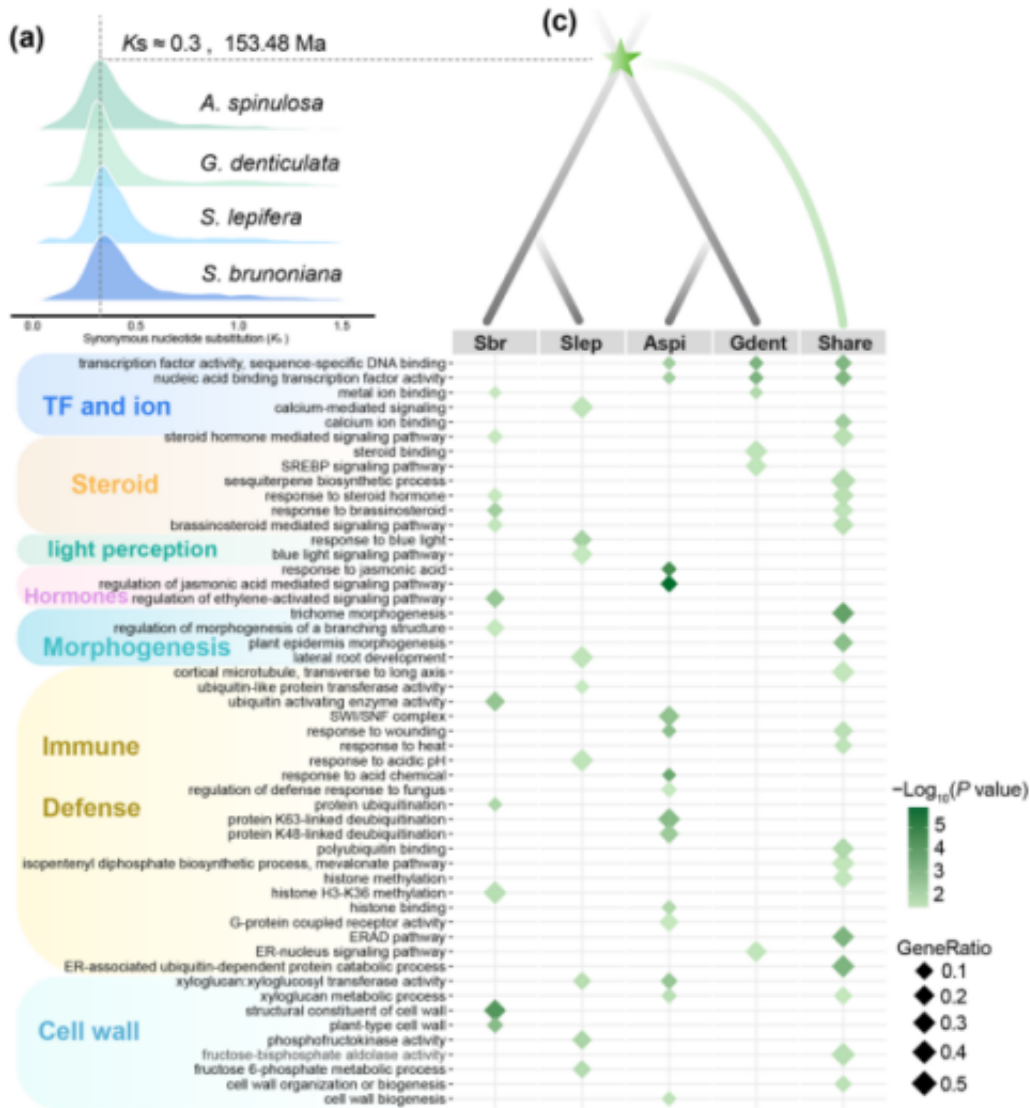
(a)

Ks ≈ 0.3， 153.48 Ma

A. spinulosa

G. denticulata

S. lepifera

S. brunoniana

0.0 0.5 1.0 1.5

Synonymous nucleotide substitution ($K_s$)

(c)

| Sbr | Slep | Aspi | Gdent | Share |
|---|---|---|---|---|

TF and ion

Steroid

light perception

Hormones

Morphogenesis

Immune

Defense

Cell wall

transcription factor activity, sequence-specific DNA binding
nucleic acid binding transcription factor activity
metal ion binding
calcium-mediated signaling
calcium ion binding
steroid hormone mediated signaling pathway
steroid binding
SREBP signaling pathway
sesquiterpene biosynthetic process
response to steroid hormone
response to brassinosteroid
brassinosteroid mediated signaling pathway
response to blue light
blue light signaling pathway
response to jasmonic acid
regulation of jasmonic acid mediated signaling pathway
regulation of ethylene-activated signaling pathway
trichome morphogenesis
regulation of morphogenesis of a branching structure
plant epidermis morphogenesis
lateral root development
cortical microtubule, transverse to long axis
ubiquitin-like protein transferase activity
ubiquitin activating enzyme activity
SWI/SNF complex
response to wounding
response to heat
response to acidic pH
response to acid chemical
regulation of defense response to fungus
protein ubiquitination
protein K63-linked deubiquitination
protein K48-linked deubiquitination
polyubiquitin binding
isopentenyl diphosphate biosynthetic process, mevalonate pathway
histone methylation
histone H3-K36 methylation
histone binding
G-protein coupled receptor activity
ERAD pathway
ER-nucleus signaling pathway
ER-associated ubiquitin-dependent protein catabolic process
xyloglucan:xyloglucosyl transferase activity
xyloglucan metabolic process
structural constituent of cell wall
plant-type cell wall
phosphofructokinase activity
fructose-bisphosphate aldolase activity
fructose 6-phosphate metabolic process
cell wall organization or biogenesis
cell wall biogenesis

$-Log_{10}(P$ value)
5
4
3
2

GeneRatio
0.1
0.2
0.3
0.4
0.5